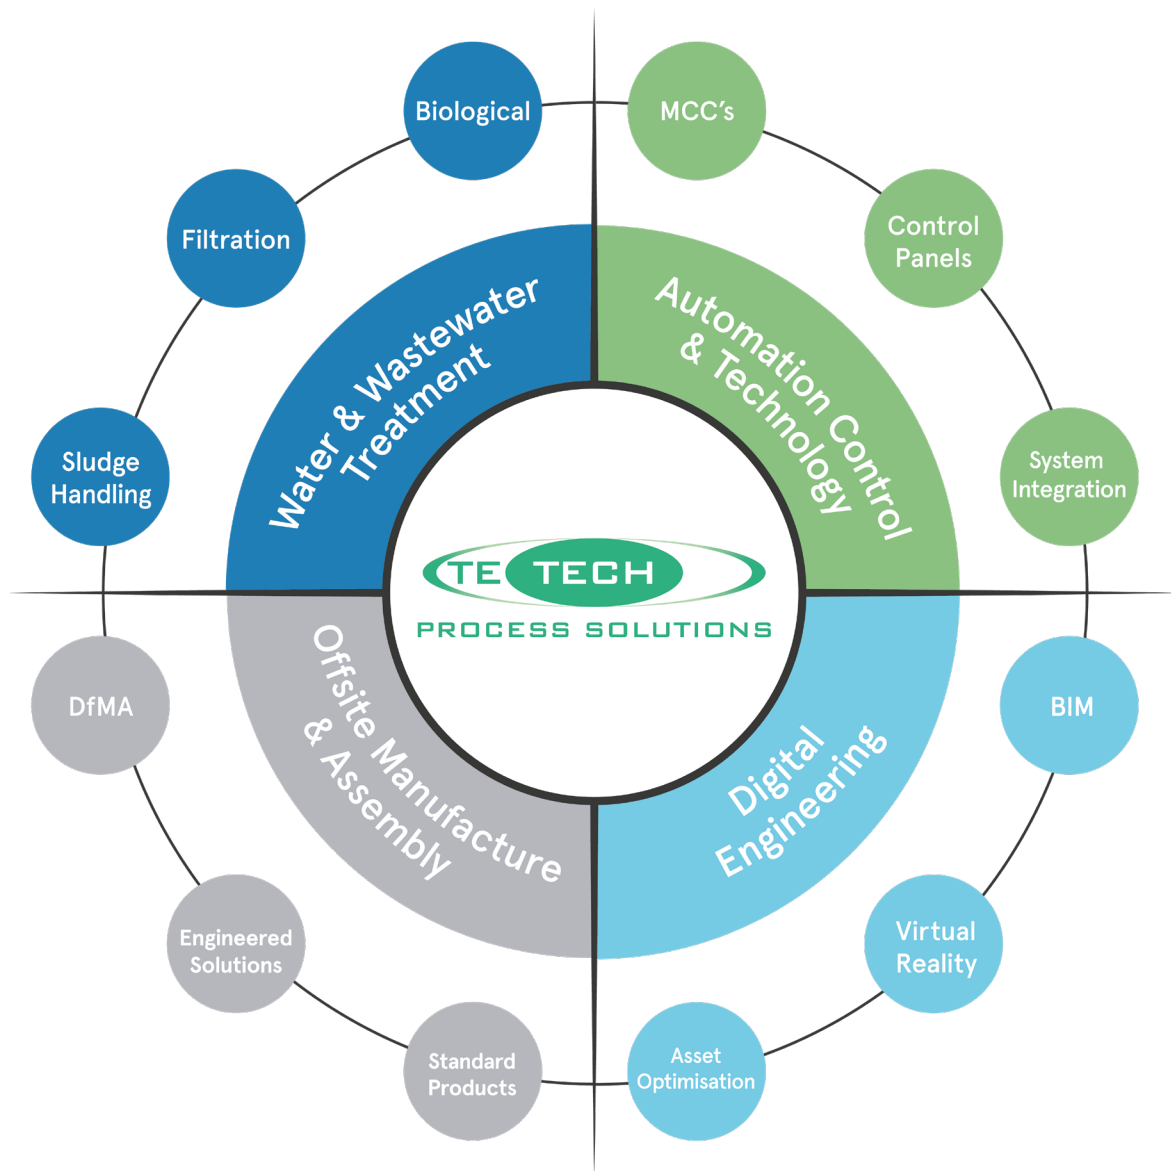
Biological

MCC's

Filtration

Control Panels

Water & Wastewater Treatment

Automation Control & Technology

Sludge Handling

System Integration

TE TECH
PROCESS SOLUTIONS

DfMA

BIM

Offsite Manufacture & Assembly

Digital Engineering

Engineered Solutions

Virtual Reality

Standard Products

Asset Optimisation